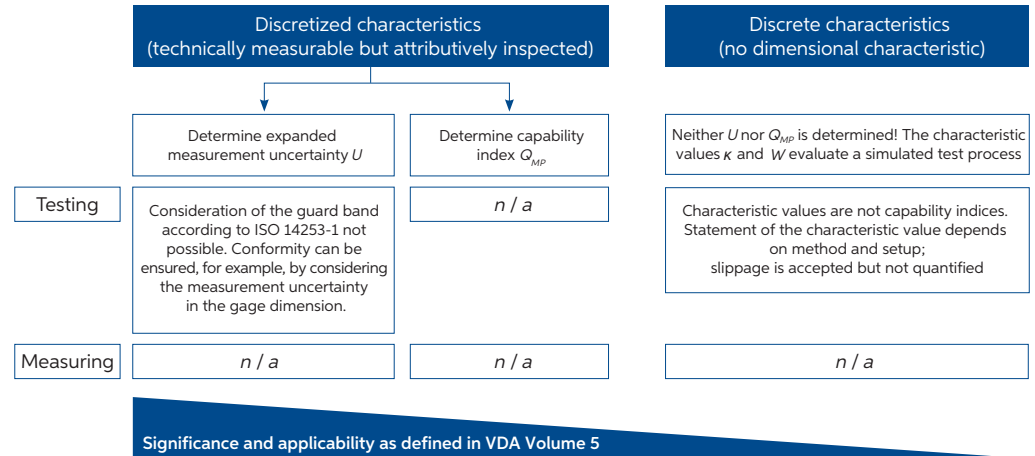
Discretized characteristics
(technically measurable but attributively inspected)

Discrete characteristics
(no dimensional characteristic)

Determine expanded measurement uncertainty $U$

Determine capability index $Q_{MP}$

Neither $U$ nor $Q_{MP}$ is determined! The characteristic values $\kappa$ and $W$ evaluate a simulated test process

Testing

Consideration of the guard band according to ISO 14253-1 not possible. Conformity can be ensured, for example, by considering the measurement uncertainty in the gage dimension.

n / a

Characteristic values are not capability indices. Statement of the characteristic value depends on method and setup; slippage is accepted but not quantified

Measuring

n / a

n / a

n / a

Significance and applicability as defined in VDA Volume 5